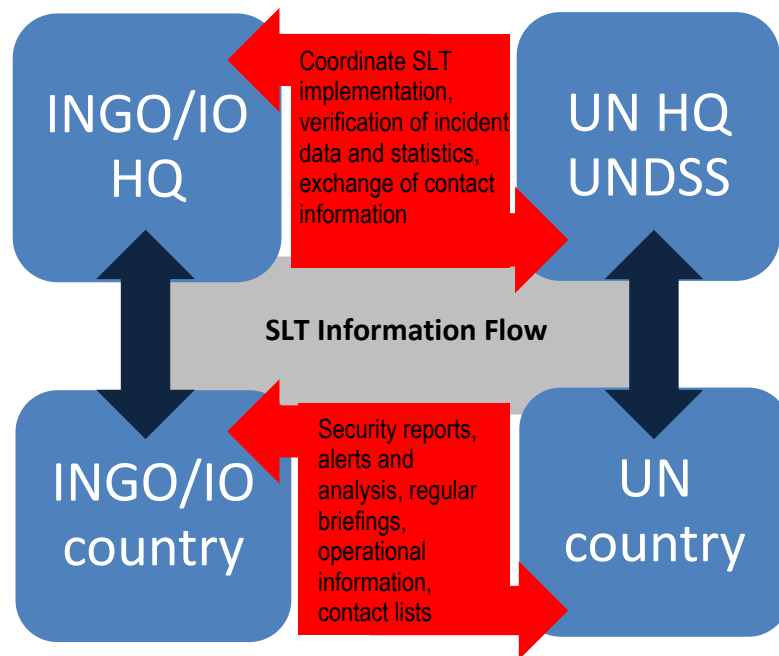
INGO/IO HQ

Coordinate SLT implementation, verification of incident data and statistics, exchange of contact information

UN HQ UNDSS

SLT Information Flow

INGO/IO country

Security reports, alerts and analysis, regular briefings, operational information, contact lists

UN country